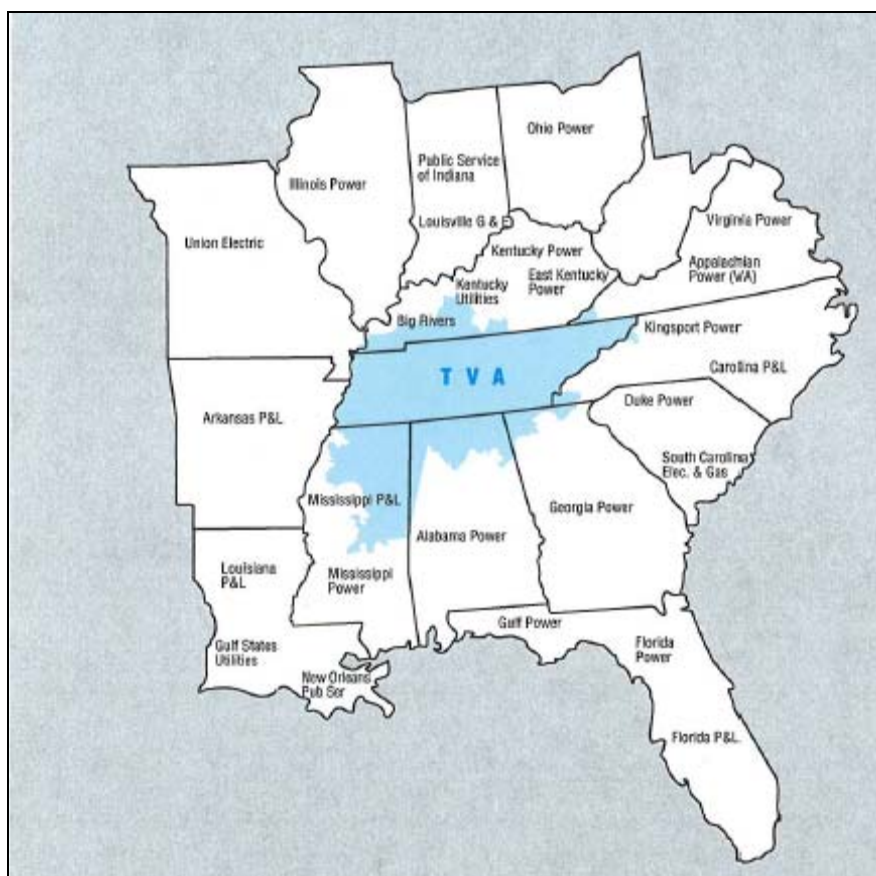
Ohio Power
Public Service of Indiana
Illinois Power
Union Electric
Louisville G & E
Kentucky Power
Virginia Power
Appalachian Power (WA)
Kentucky Utilities
East Kentucky Power
Big Rivers
Kingsport Power
T V A
Carolina P&L
Arkansas P&L
Duke Power
South Carolina Elec. & Gas
Mississippi P&L
Georgia Power
Alabama Power
Louisiana P&L
Mississippi Power
Gulf Power
Florida Power
Gulf States Utilities
New Orleans Pub Ser
Florida P&L